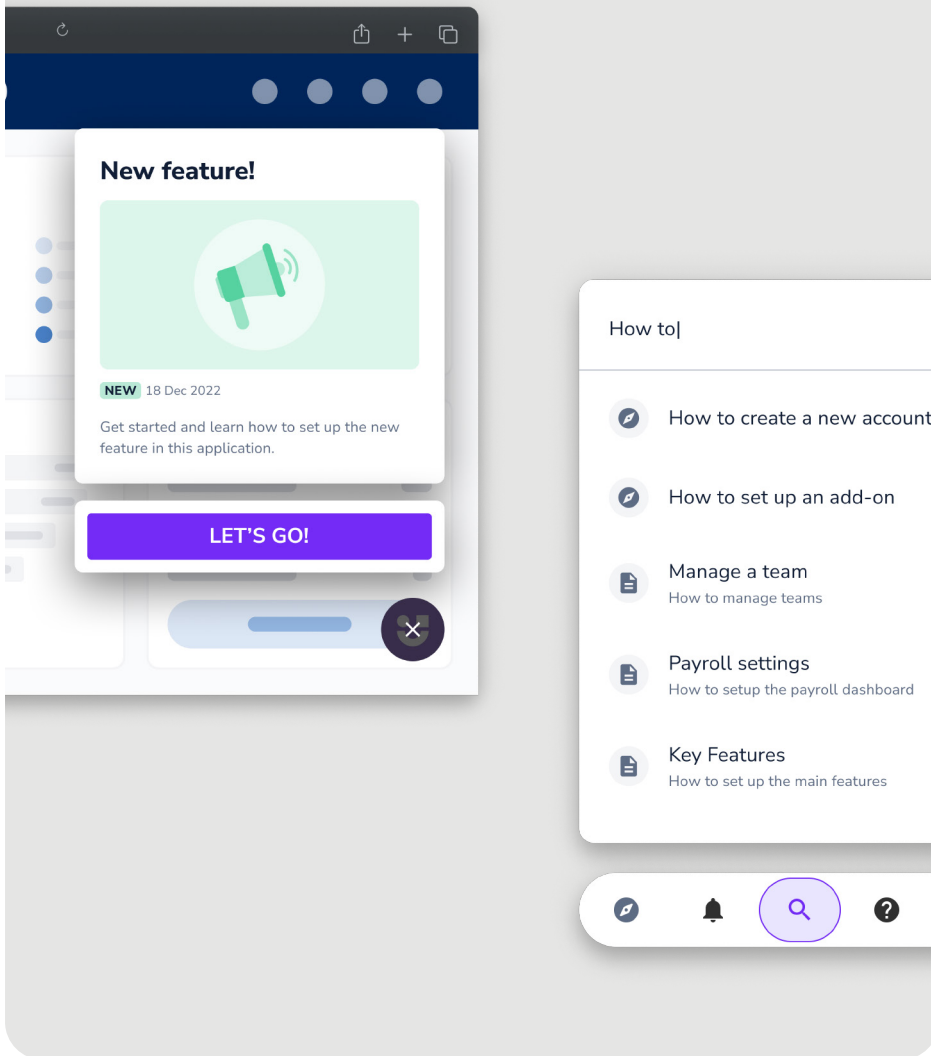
New feature!

NEW 18 Dec 2022

Get started and learn how to set up the new feature in this application.

LET'S GO!

How to|

How to create a new account

How to set up an add-on

Manage a team
How to manage teams

Payroll settings
How to setup the payroll dashboard

Key Features
How to set up the main features